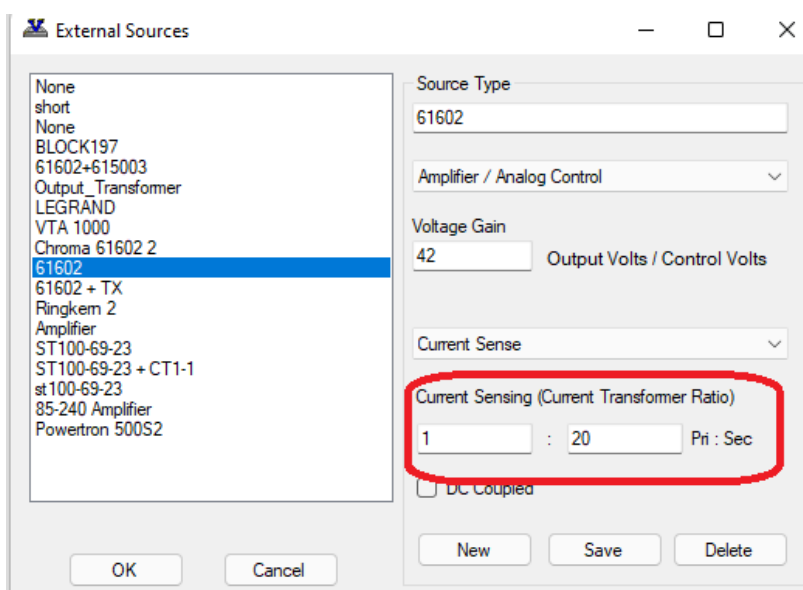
External Sources

None
short
None
BLOCK197
61602+615003
Output_Transformer
LEGRAND
VTA 1000
Chroma 61602 2
61602
61602 + TX
Ringkern 2
Amplifier
ST100-69-23
ST100-69-23 + CT1-1
st100-69-23
85-240 Amplifier
Powertron 500S2

Source Type
61602
Amplifier / Analog Control
Voltage Gain
42
Output Volts / Control Volts
Current Sense
Current Sensing (Current Transformer Ratio)
1 : 20 Pri : Sec
DC Coupled

New
Save
Delete
OK
Cancel